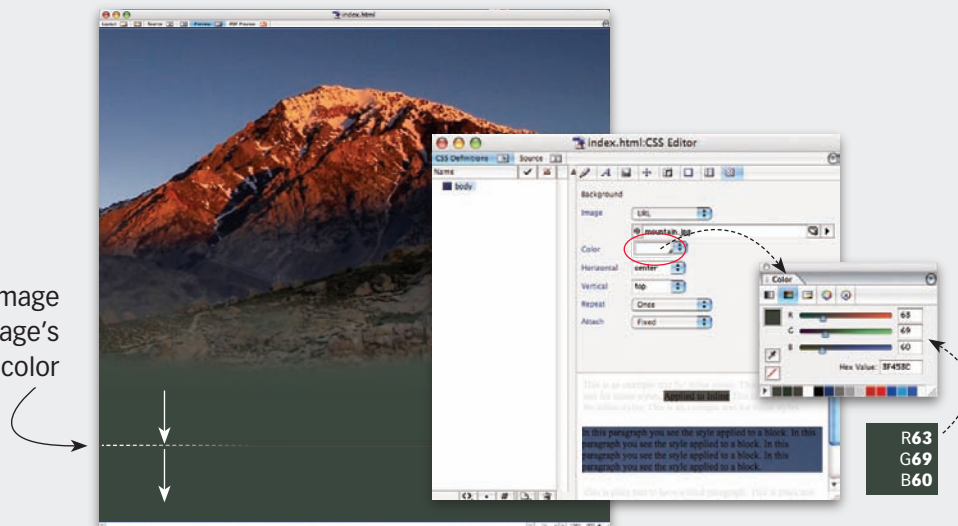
mage
age's
color

index.html

Layout Source Preview PDF Preview

index.html:CSS Editor

CSS Definitions Source

Name

body

Background

Image URL

mountain.jpg

Color

Horizontal center

Vertical top

Repeat Once

Attach Fixed

This is an example text for inline styles. This is an example text for inline styles. Applied to inline This is an example text for inline styles. This is an example text for inline styles.

In this paragraph you see the style applied to a block. In this paragraph you see the style applied to a block. In this paragraph you see the style applied to a block. In this paragraph you see the style applied to a block.

Color

R 63
G 69
B 60

Hex Value: 3F453C

R63
G69
B60